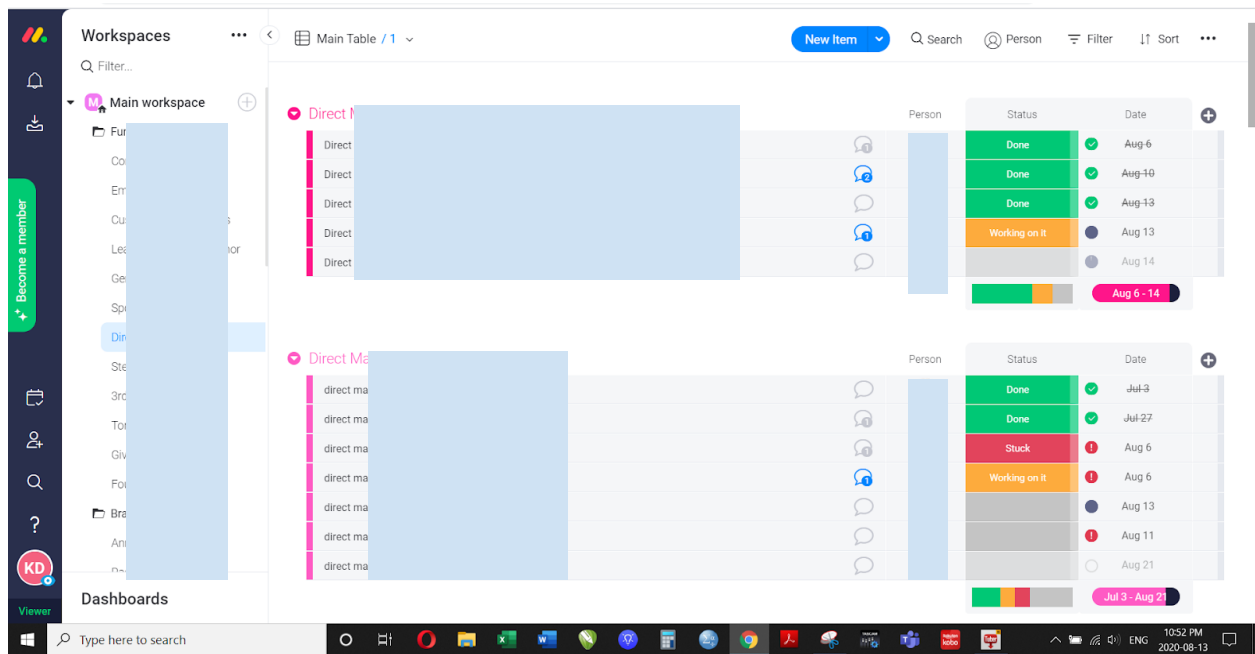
Become a member

KD

Viewer

Workspaces

Filter...

Main workspace

Fu

Co

Em

Cu s

Le nor

Ge

Sp

Dir

Ste

3rd

To

Giv

Fo

Bra

An

Da

Dashboards

Main Table / 1

New Item

Search

Person

Filter

Sort

Direct M

| | Person | Status | Date |
|---|---|---|---|
| Direct | | Done | Aug 6 |
| Direct | | Done | Aug 10 |
| Direct | | Done | Aug 13 |
| Direct | | Working on it | Aug 13 |
| Direct | | | Aug 14 |

Aug 6 - 14

Direct Ma

| | Person | Status | Date |
|---|---|---|---|
| direct ma | | Done | Jul 3 |
| direct ma | | Done | Jul 27 |
| direct ma | | Stuck | Aug 6 |
| direct ma | | Working on it | Aug 6 |
| direct ma | | | Aug 13 |
| direct ma | | | Aug 11 |
| direct ma | | | Aug 21 |

Jul 3 - Aug 21

Type here to search

ENG

10:52 PM
2020-08-13